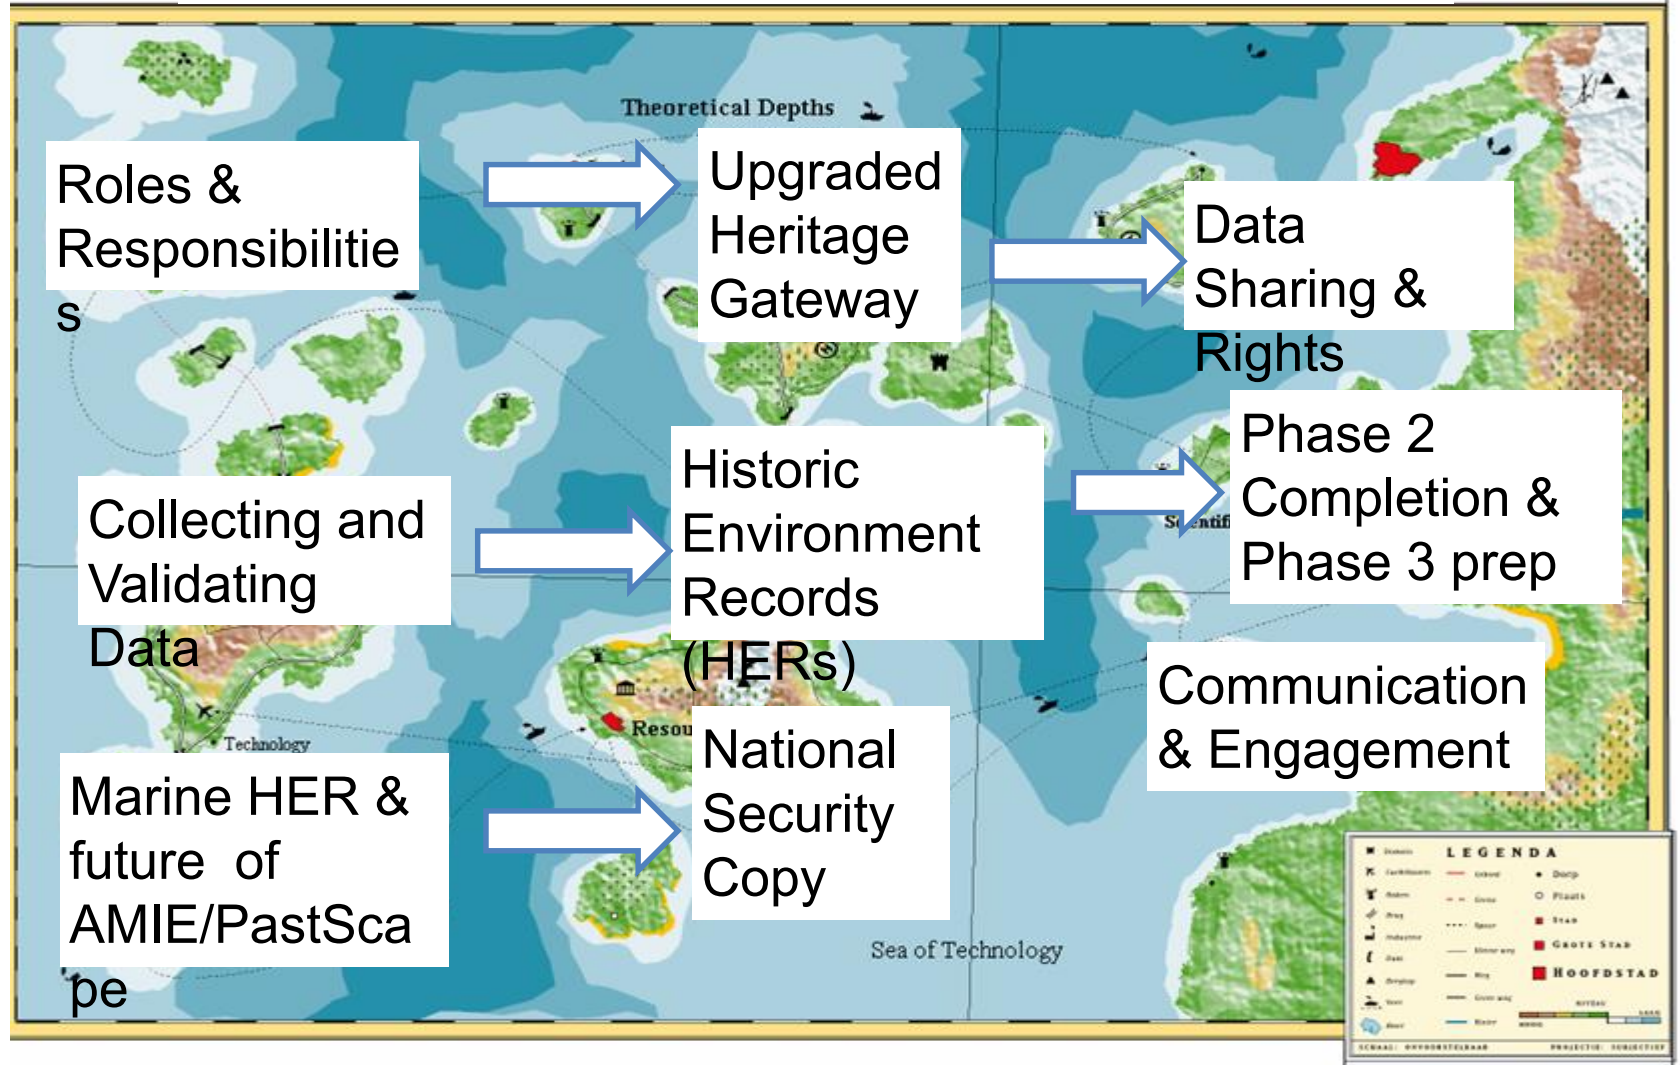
Theoretical Depths

Roles & Responsibilities

Upgraded Heritage Gateway

Data Sharing & Rights

Phase 2 Completion & Phase 3 prep

Collecting and Validating Data

Historic Environment Records (HERs)

Scientif

Communication & Engagement

Technology

Resou

Marine HER & future of AMIE/PastScape

National Security Copy

Sea of Technology

LEGENDA

Dorp

Plaats

Stad

Grote Stad

Hoofdstad